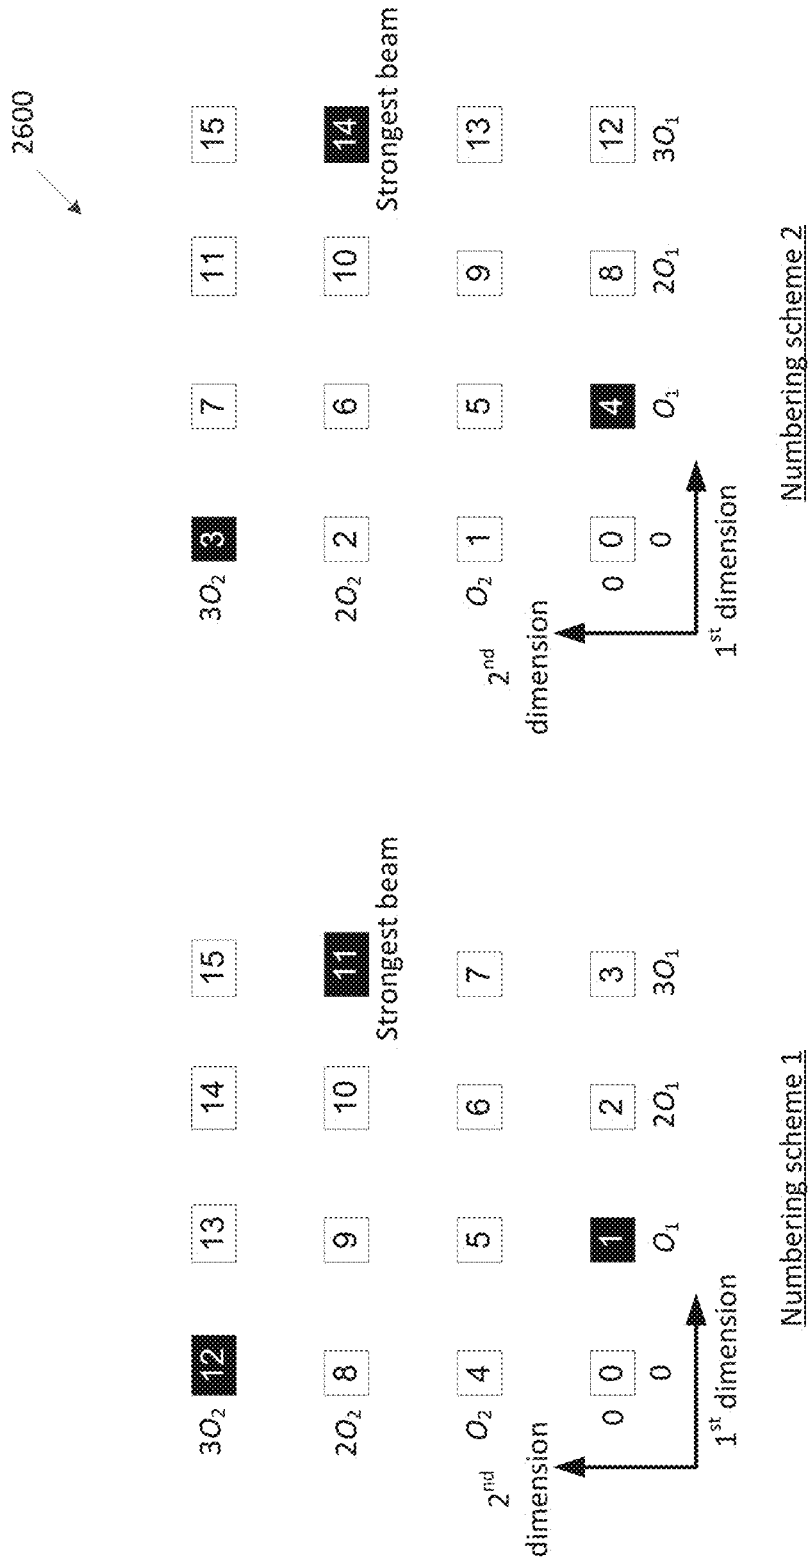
2600

$3O_2$ 12 13 14 15

$2O_2$ 8 9 10 11 Strongest beam

$O_2$ 4 5 6 7

0 0 1 2 3

0 $O_1$ $2O_1$ $3O_1$

$2^{nd}$ dimension

$1^{st}$ dimension

Numbering scheme 1

$3O_2$ 3 7 11 15

$2O_2$ 2 6 10 14 Strongest beam

$O_2$ 1 5 9 13

0 0 4 8 12

0 $O_1$ $2O_1$ $3O_1$

$2^{nd}$ dimension

$1^{st}$ dimension

Numbering scheme 2